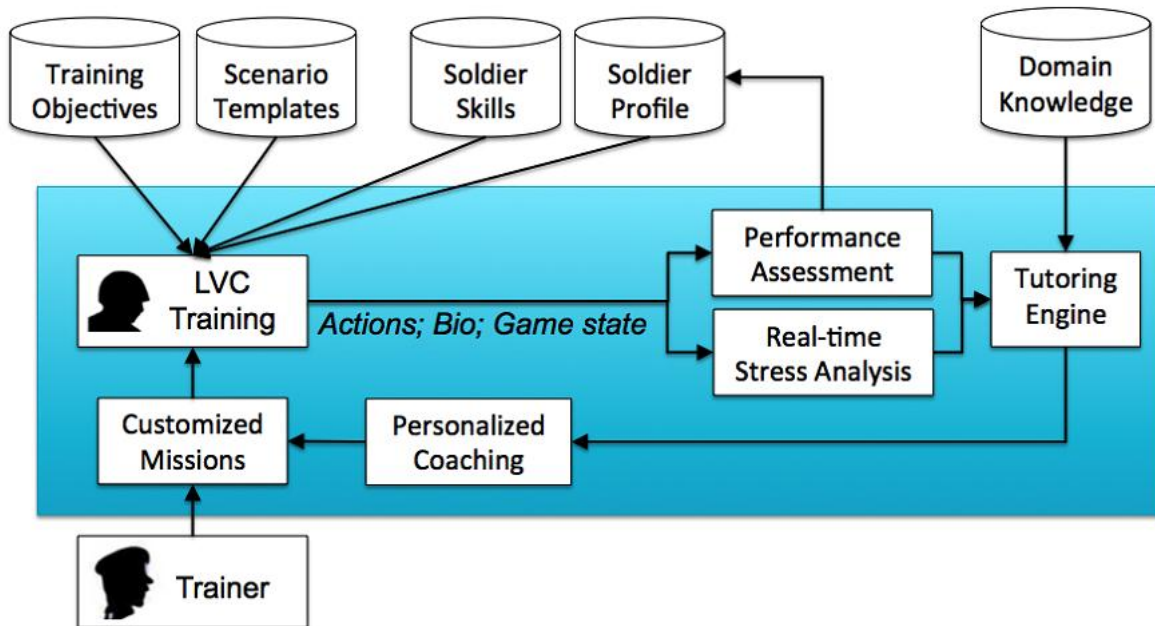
Training Objectives

Scenario Templates

Soldier Skills

Soldier Profile

Domain Knowledge

LVC Training

Actions; Bio; Game state

Performance Assessment

Real-time Stress Analysis

Tutoring Engine

Customized Missions

Personalized Coaching

Trainer